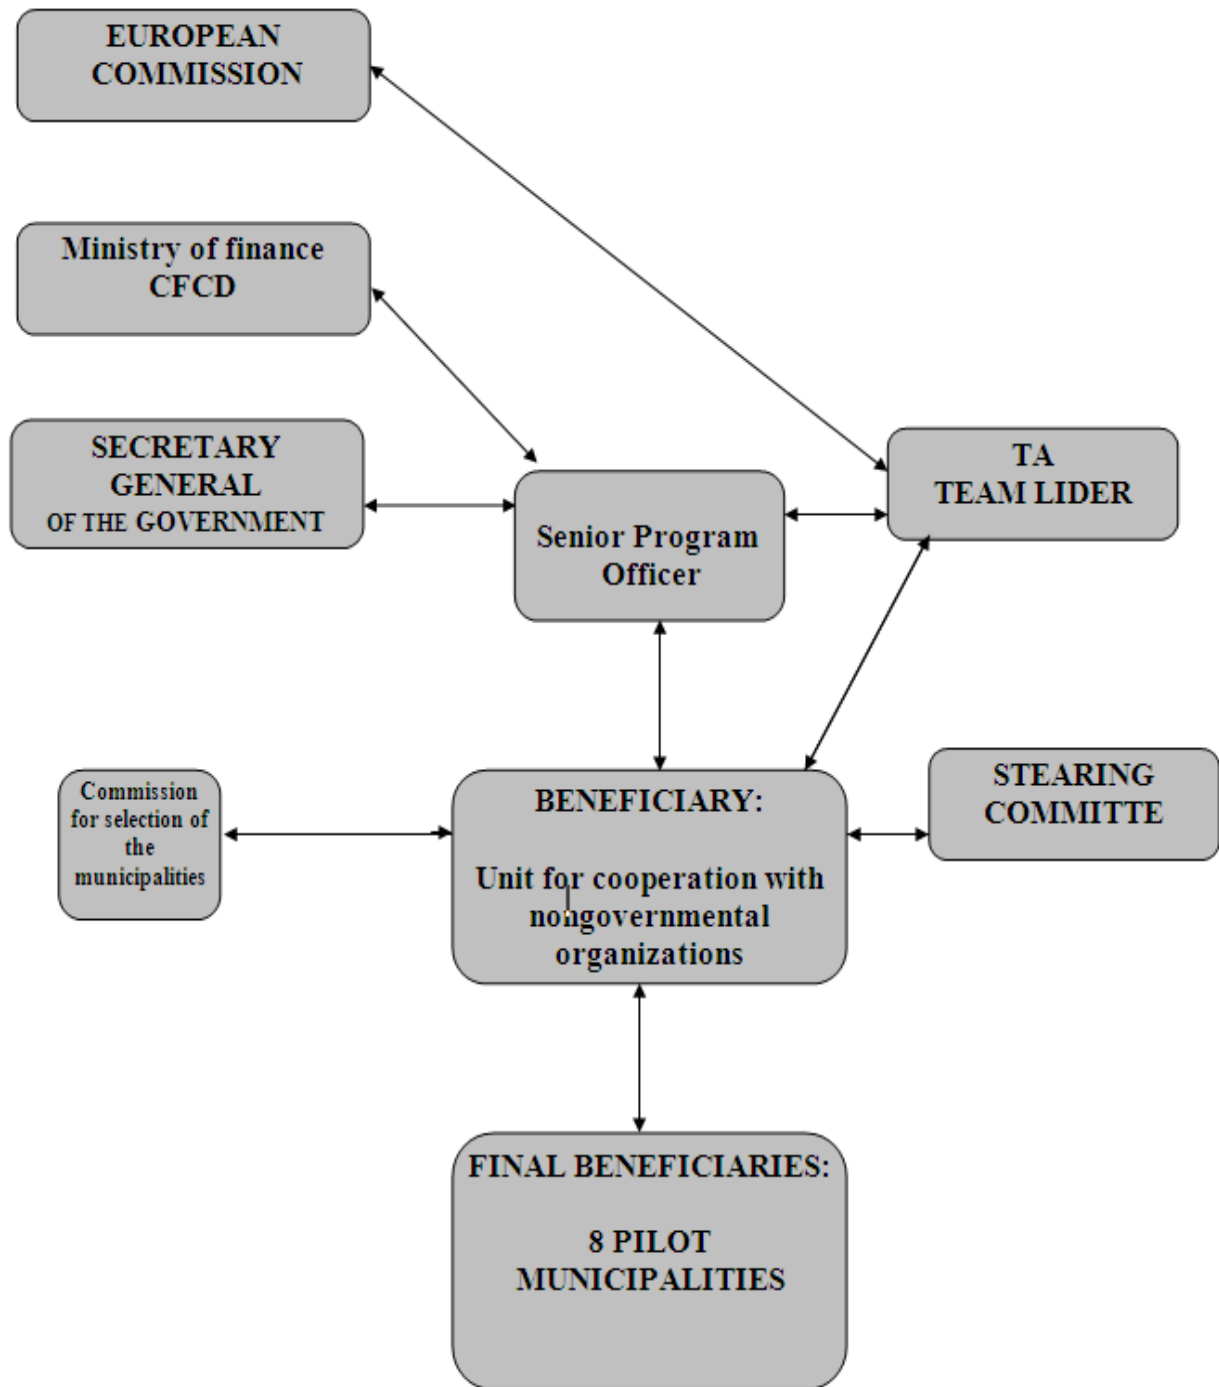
EUROPEAN COMMISSION

Ministry of finance CFCD

SECRETARY GENERAL OF THE GOVERNMENT

Senior Program Officer

TA TEAM LIDER

Commission for selection of the municipalities

BENEFICIARY:

Unit for cooperation with nongovernmental organizations

STEARING COMMITTE

FINAL BENEFICIARIES:

8 PILOT MUNICIPALITIES